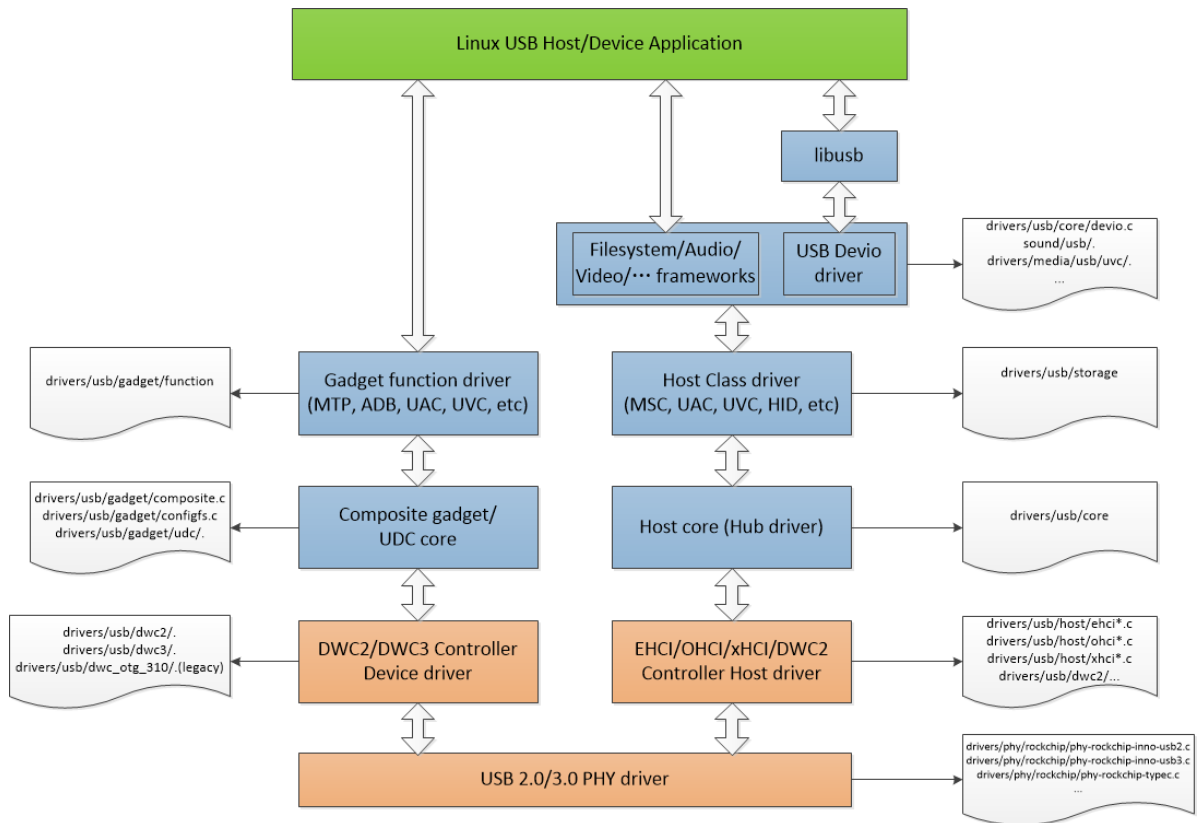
Linux USB Host/Device Application

libusb

Filesystem/Audio/ Video/… frameworks

USB Devio driver

drivers/usb/core/devio.c
sound/usb/.
drivers/media/usb/uvc/.
...

drivers/usb/gadget/function

Gadget function driver (MTP, ADB, UAC, UVC, etc)

Host Class driver (MSC, UAC, UVC, HID, etc)

drivers/usb/storage

drivers/usb/gadget/composite.c
drivers/usb/gadget/configfs.c
drivers/usb/gadget/udc/.

Composite gadget/ UDC core

Host core (Hub driver)

drivers/usb/core

drivers/usb/dwc2/.
drivers/usb/dwc3/.
drivers/usb/dwc_otg_310/.(legacy)

DWC2/DWC3 Controller Device driver

EHCI/OHCI/xHCI/DWC2 Controller Host driver

drivers/usb/host/ehci*.c
drivers/usb/host/ohci*.c
drivers/usb/host/xhci*.c
drivers/usb/dwc2/...

USB 2.0/3.0 PHY driver

drivers/phy/rockchip/phy-rockchip-inno-usb2.c
drivers/phy/rockchip/phy-rockchip-inno-usb3.c
drivers/phy/rockchip/phy-rockchip-typec.c
...